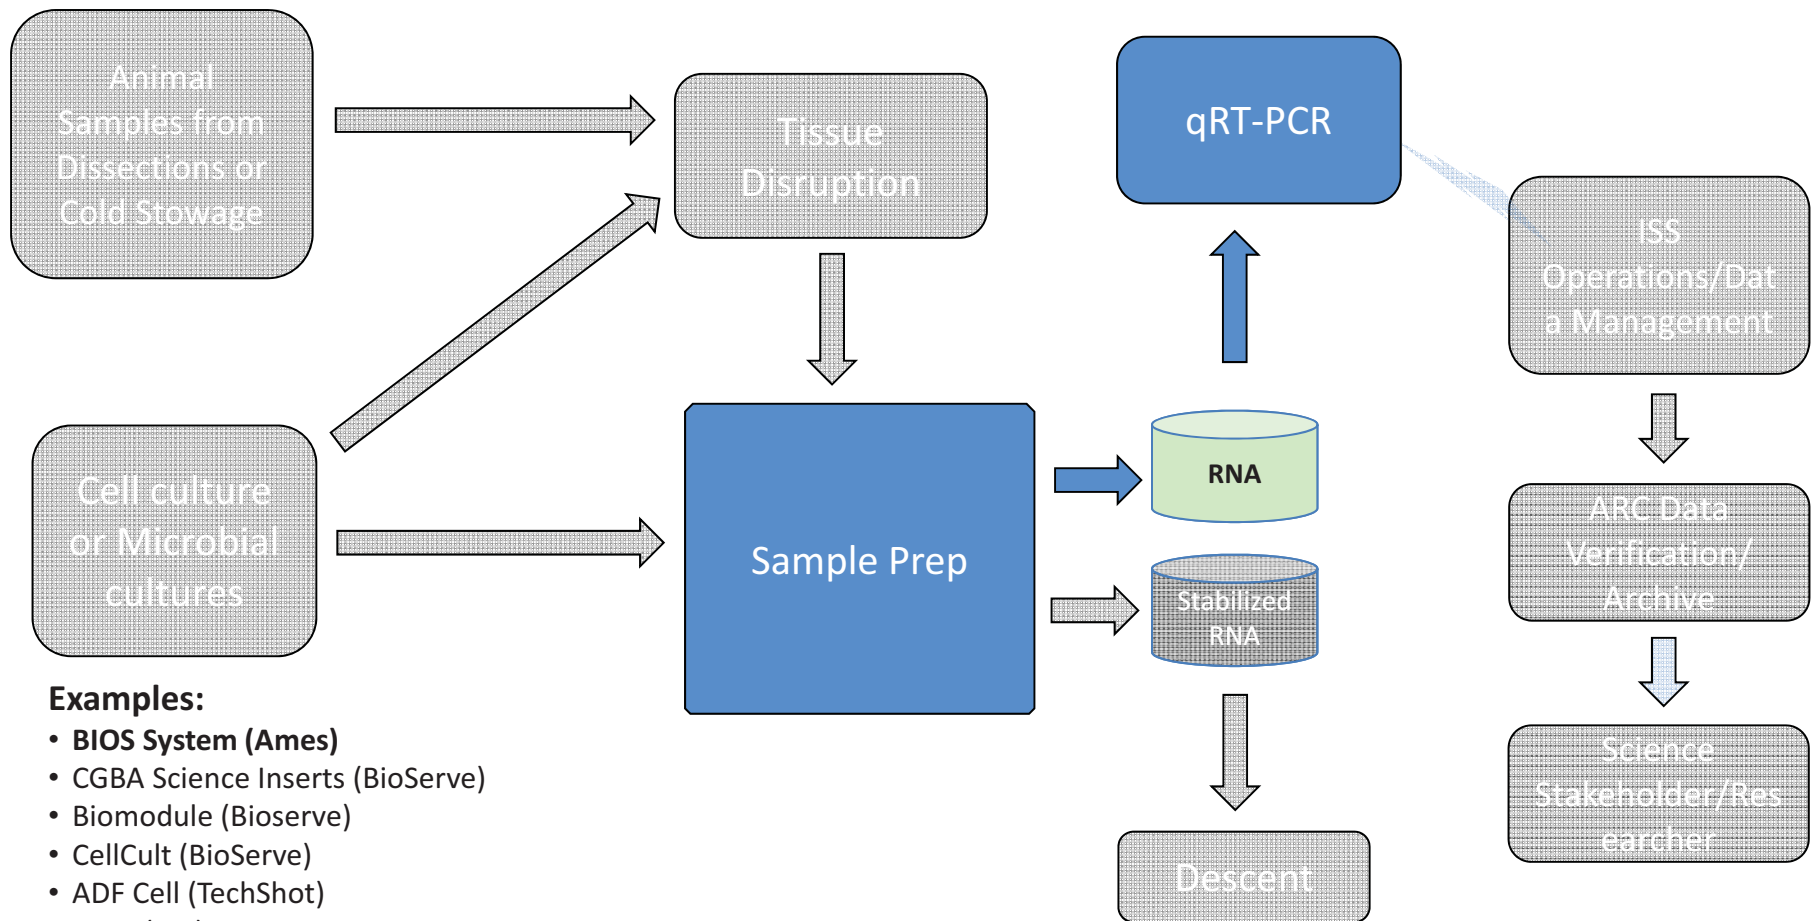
Animal Samples from Dissections or Cold Stowage

Tissue Disruption

qRT-PCR

ISS Operations/Data Management

Cell culture or Microbial cultures

Sample Prep

RNA

Stabilized RNA

ARC Data Verification/ Archive

Science Stakeholder/Researcher

Descent

Examples:
• BIOS System (Ames)
• CGBA Science Inserts (BioServe)
• Biomodule (Bioserve)
• CellCult (BioServe)
• ADF Cell (TechShot)
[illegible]